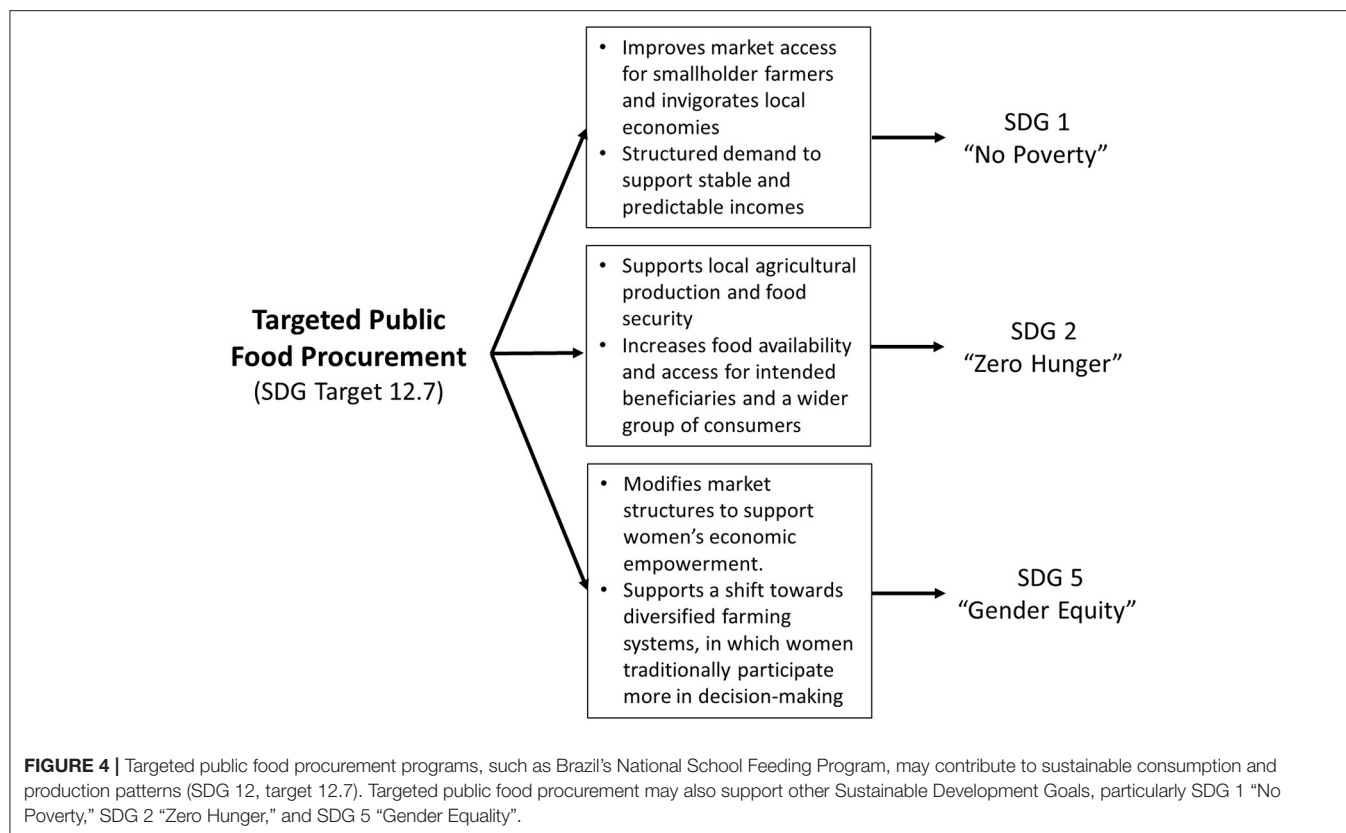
**Targeted Public Food Procurement**
(SDG Target 12.7)

• Improves market access for smallholder farmers and invigorates local economies
• Structured demand to support stable and predictable incomes

SDG 1
"No Poverty"

• Supports local agricultural production and food security
• Increases food availability and access for intended beneficiaries and a wider group of consumers

SDG 2
"Zero Hunger"

• Modifies market structures to support women's economic empowerment.
• Supports a shift towards diversified farming systems, in which women traditionally participate more in decision-making

SDG 5
"Gender Equity"

**FIGURE 4 |** Targeted public food procurement programs, such as Brazil's National School Feeding Program, may contribute to sustainable consumption and production patterns (SDG 12, target 12.7). Targeted public food procurement may also support other Sustainable Development Goals, particularly SDG 1 "No Poverty," SDG 2 "Zero Hunger," and SDG 5 "Gender Equality".